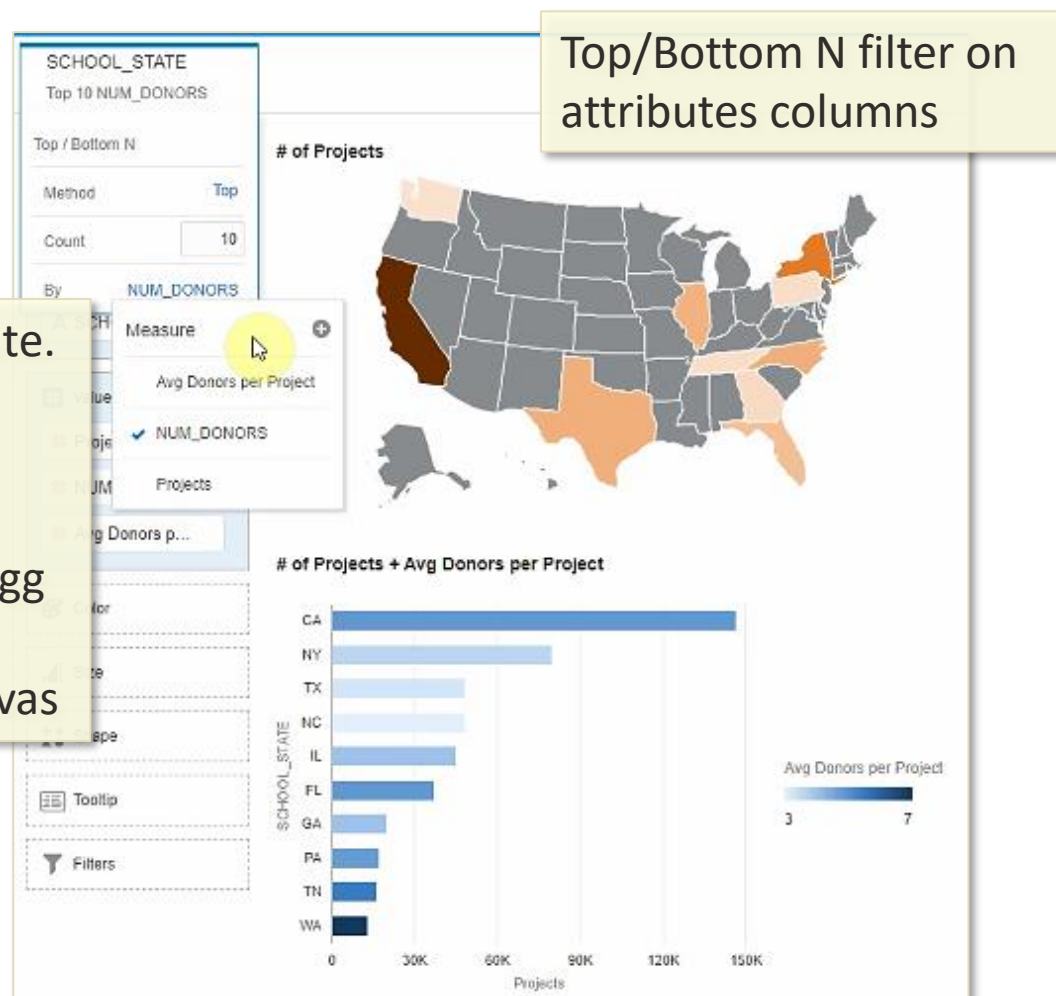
SCHOOL_STATE
Top 10 NUM_DONORS

Top / Bottom N

Method Top

Count 10

By NUM_DONORS

Top/Bottom N filter on attributes columns

te.

gg

vas

A SCH

Measure

Avg Donors per Project

✔ NUM_DONORS

Projects

Value

Proje

NUM

Avg Donors p...

Color

Size

Shape

Tooltip

Filters

# of Projects

# of Projects + Avg Donors per Project

| SCHOOL_STATE |
|---|
| CA |
| NY |
| TX |
| NC |
| IL |
| FL |
| GA |
| PA |
| TN |
| WA |

0 30K 60K 90K 120K 150K

Projects

Avg Donors per Project

3 7